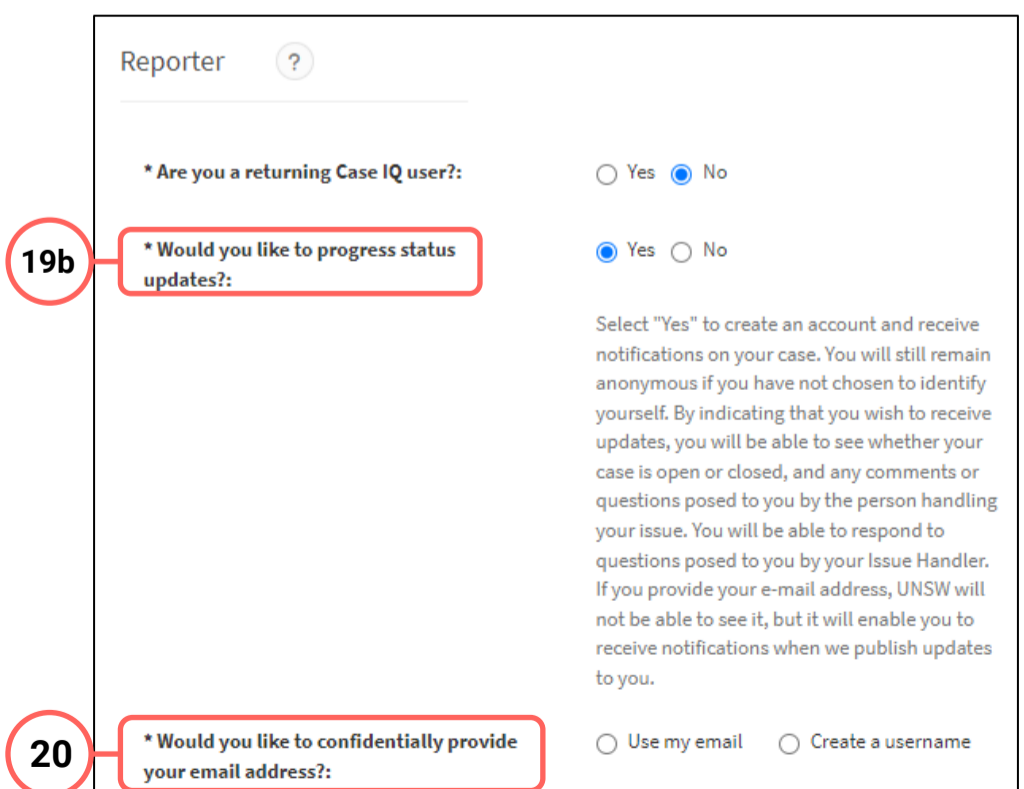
Reporter ?

\* Are you a returning Case IQ user?: Yes No

19b

\* Would you like to progress status updates?: Yes No

Select "Yes" to create an account and receive notifications on your case. You will still remain anonymous if you have not chosen to identify yourself. By indicating that you wish to receive updates, you will be able to see whether your case is open or closed, and any comments or questions posed to you by the person handling your issue. You will be able to respond to questions posed to you by your Issue Handler. If you provide your e-mail address, UNSW will not be able to see it, but it will enable you to receive notifications when we publish updates to you.

20

\* Would you like to confidentially provide your email address?: Use my email Create a username